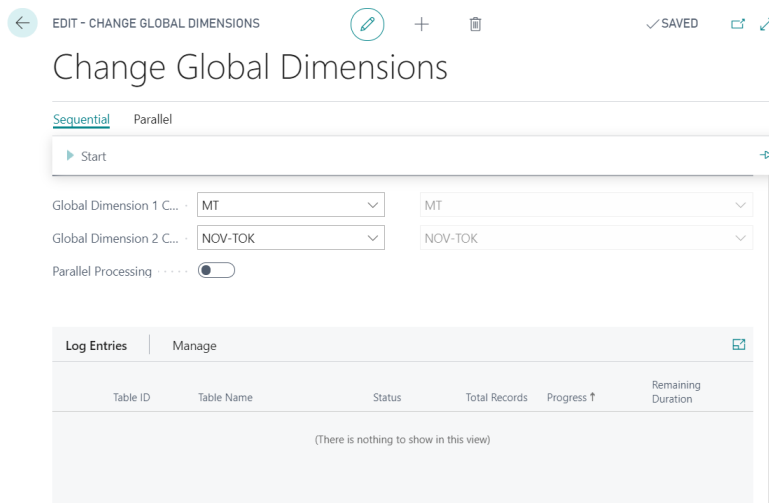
EDIT - CHANGE GLOBAL DIMENSIONS

✓SAVED

Change Global Dimensions

Sequential Parallel

Start

Global Dimension 1 C... MT MT

Global Dimension 2 C... NOV-TOK NOV-TOK

Parallel Processing

Log Entries | Manage

| Table ID | Table Name | Status | Total Records | Progress ↑ | Remaining Duration |
|---|---|---|---|---|---|

(There is nothing to show in this view)